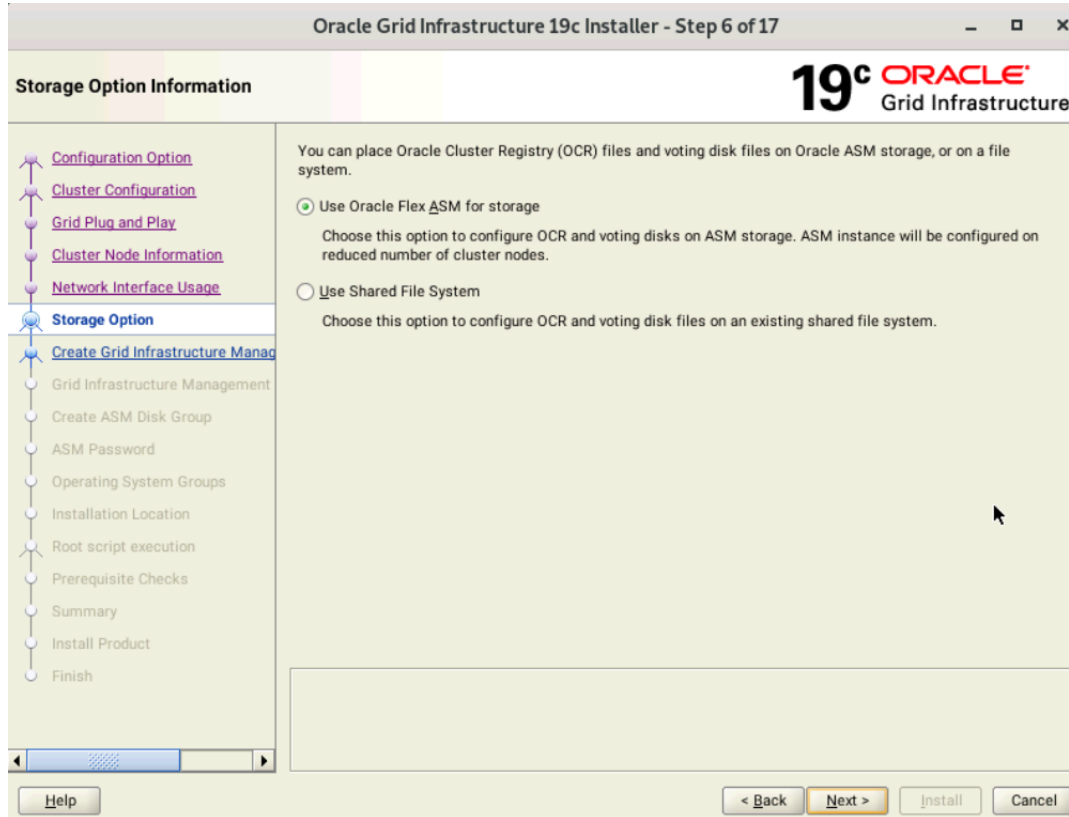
Oracle Grid Infrastructure 19c Installer - Step 6 of 17

Storage Option Information

$19^c$ ORACLE Grid Infrastructure

Configuration Option
Cluster Configuration
Grid Plug and Play
Cluster Node Information
Network Interface Usage
Storage Option
Create Grid Infrastructure Manag
Grid Infrastructure Management
Create ASM Disk Group
ASM Password
Operating System Groups
Installation Location
Root script execution
Prerequisite Checks
Summary
Install Product
Finish

You can place Oracle Cluster Registry (OCR) files and voting disk files on Oracle ASM storage, or on a file system.

Use Oracle Flex ASM for storage

Choose this option to configure OCR and voting disks on ASM storage. ASM instance will be configured on reduced number of cluster nodes.

Use Shared File System

Choose this option to configure OCR and voting disk files on an existing shared file system.

Help

< Back

Next >

Install

Cancel